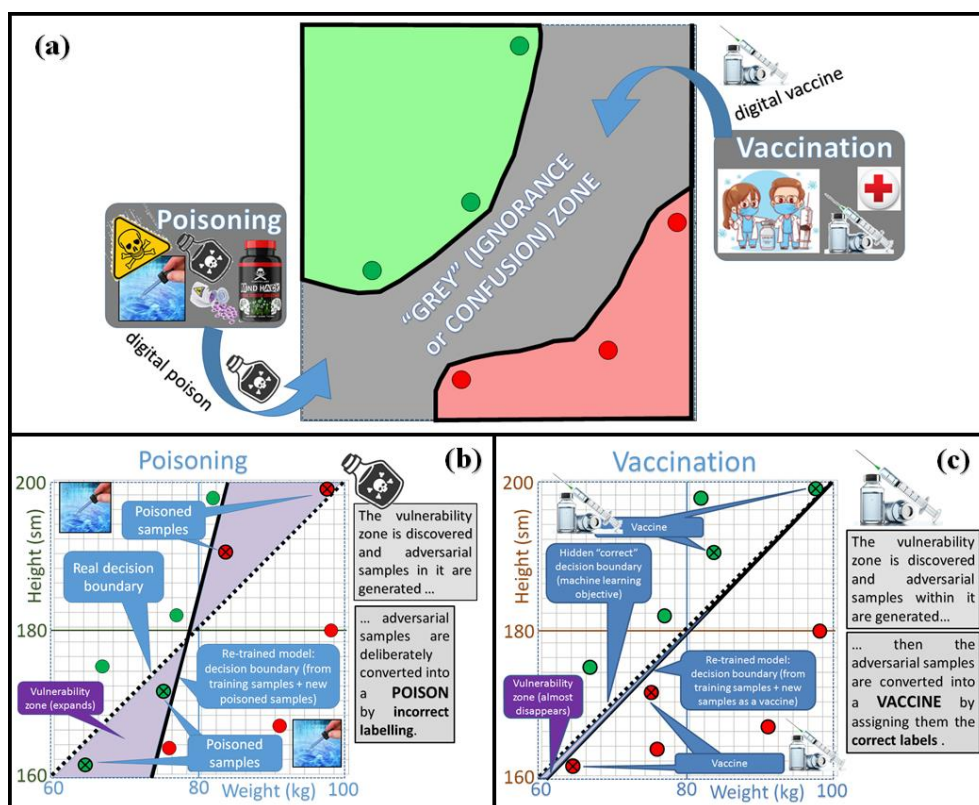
(a)

digital vaccine

Vaccination

Poisoning

2ND HAND

"GREY" (IGNORANCE or CONFUSION) ZONE

digital poison

Poisoning

(b)

200

Height (sm)

180

160

60

80

100

Weight (kg)

Poisoned samples

Real decision boundary

Re-trained model: decision boundary (from training samples + new poisoned samples)

Vulnerability zone (expands)

Poisoned samples

The vulnerability zone is discovered and adversarial samples in it are generated ...

... adversarial samples are deliberately converted into a **POISON** by **incorrect labelling**.

Vaccination

(c)

200

Height (sm)

180

160

60

80

100

Weight (kg)

Vaccine

Hidden "correct" decision boundary (machine learning objective)

Re-trained model: decision boundary (from training samples + new samples as a vaccine)

Vulnerability zone (almost disappears)

Vaccine

The vulnerability zone is discovered and adversarial samples within it are generated...

... then the adversarial samples are converted into a **VACCINE** by assigning them the **correct labels** .